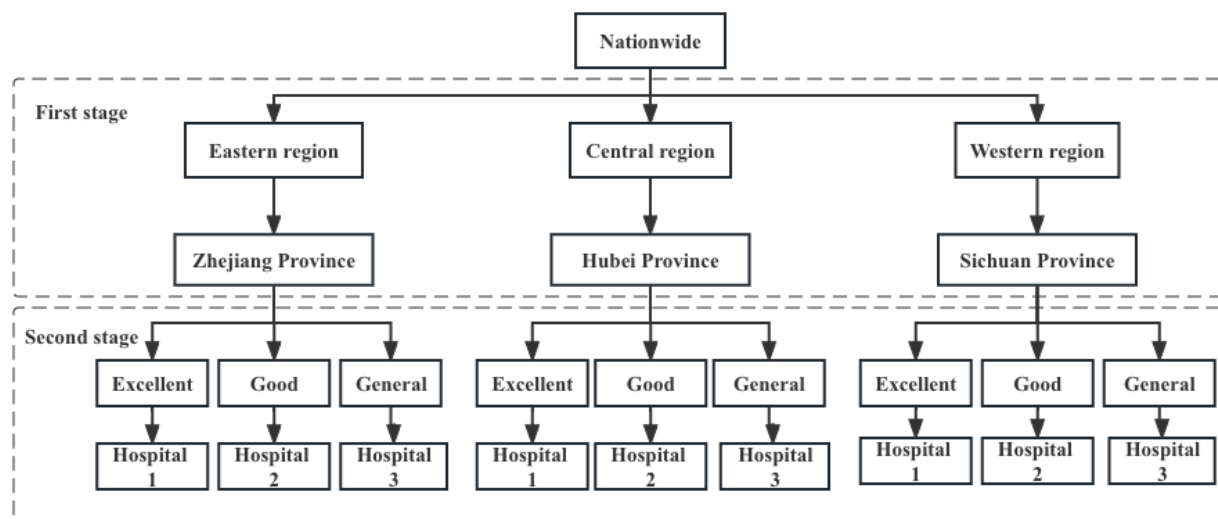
Nationwide

First stage

Eastern region

Central region

Western region

Zhejiang Province

Hubei Province

Sichuan Province

Second stage

Excellent

Good

General

Excellent

Good

General

Excellent

Good

General

Hospital 1

Hospital 2

Hospital 3

Hospital 1

Hospital 2

Hospital 3

Hospital 1

Hospital 2

Hospital 3